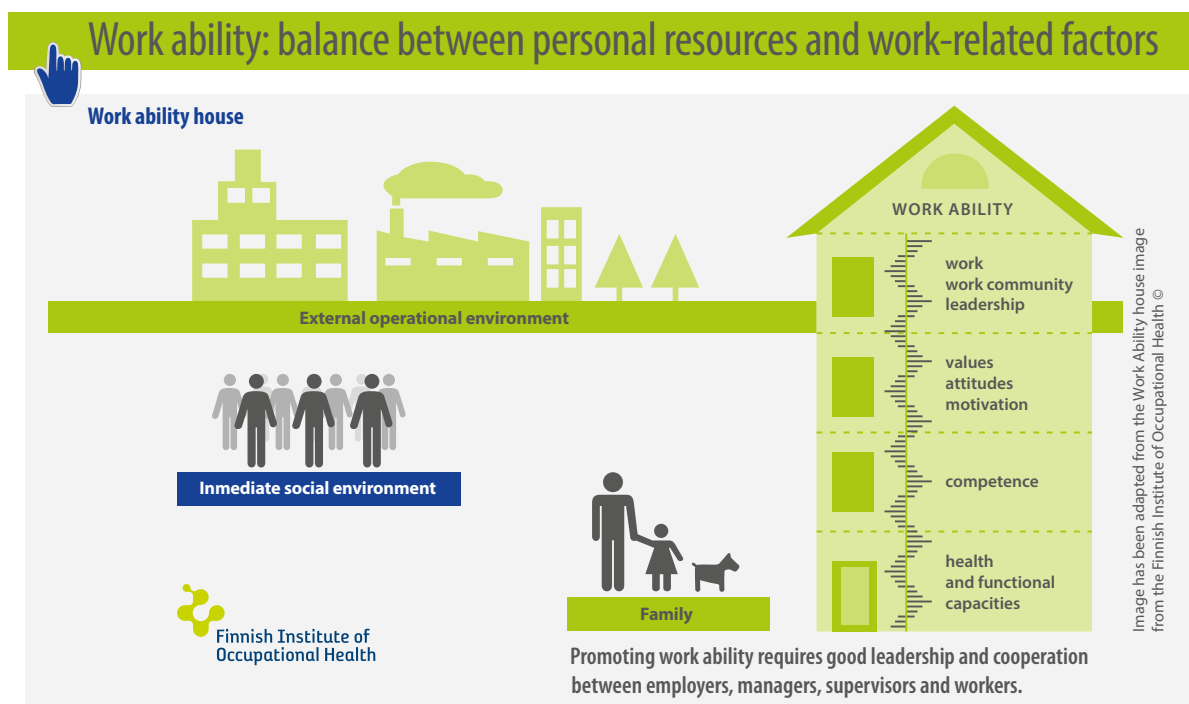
Work ability: balance between personal resources and work-related factors

Work ability house

External operational environment

WORK ABILITY

work
work community
leadership

values
attitudes
motivation

competence

health
and functional
capacities

Inmediate social environment

Family

Finnish Institute of
Occupational Health

Promoting work ability requires good leadership and cooperation between employers, managers, supervisors and workers.

Image has been adapted from the Work Ability house image from the Finnish Institute of Occupational Health ©